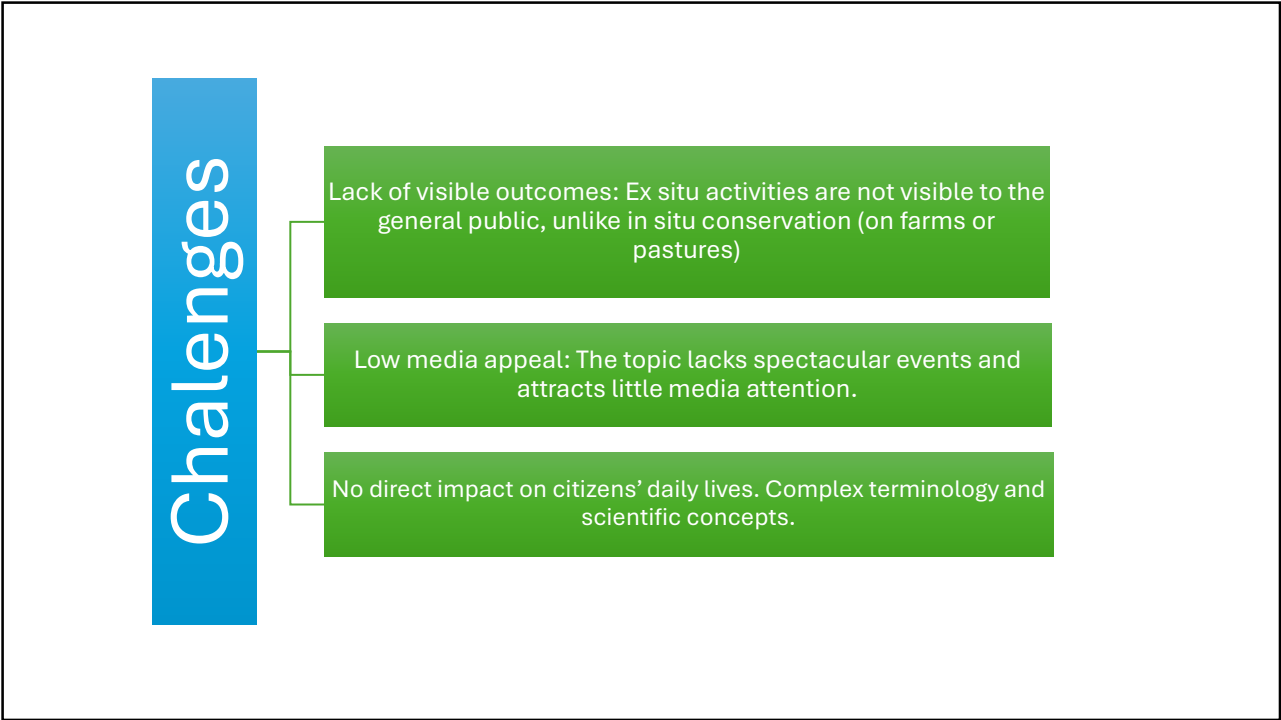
Chalenges

Lack of visible outcomes: Ex situ activities are not visible to the general public, unlike in situ conservation (on farms or pastures)

Low media appeal: The topic lacks spectacular events and attracts little media attention.

No direct impact on citizens’ daily lives. Complex terminology and scientific concepts.